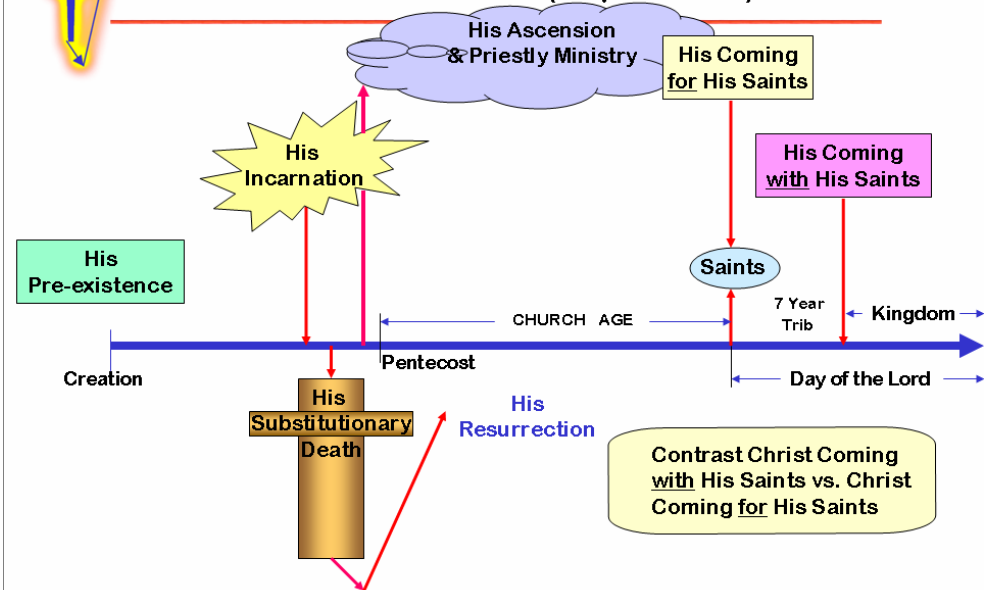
His Ascension & Priestly Ministry

His Coming for His Saints

His Incarnation

His Coming with His Saints

His Pre-existence

Saints

7 Year Trib

Kingdom

CHURCH AGE

Creation

Pentecost

Day of the Lord

His Substitutionary Death

His Resurrection

Contrast Christ Coming with His Saints vs. Christ Coming for His Saints